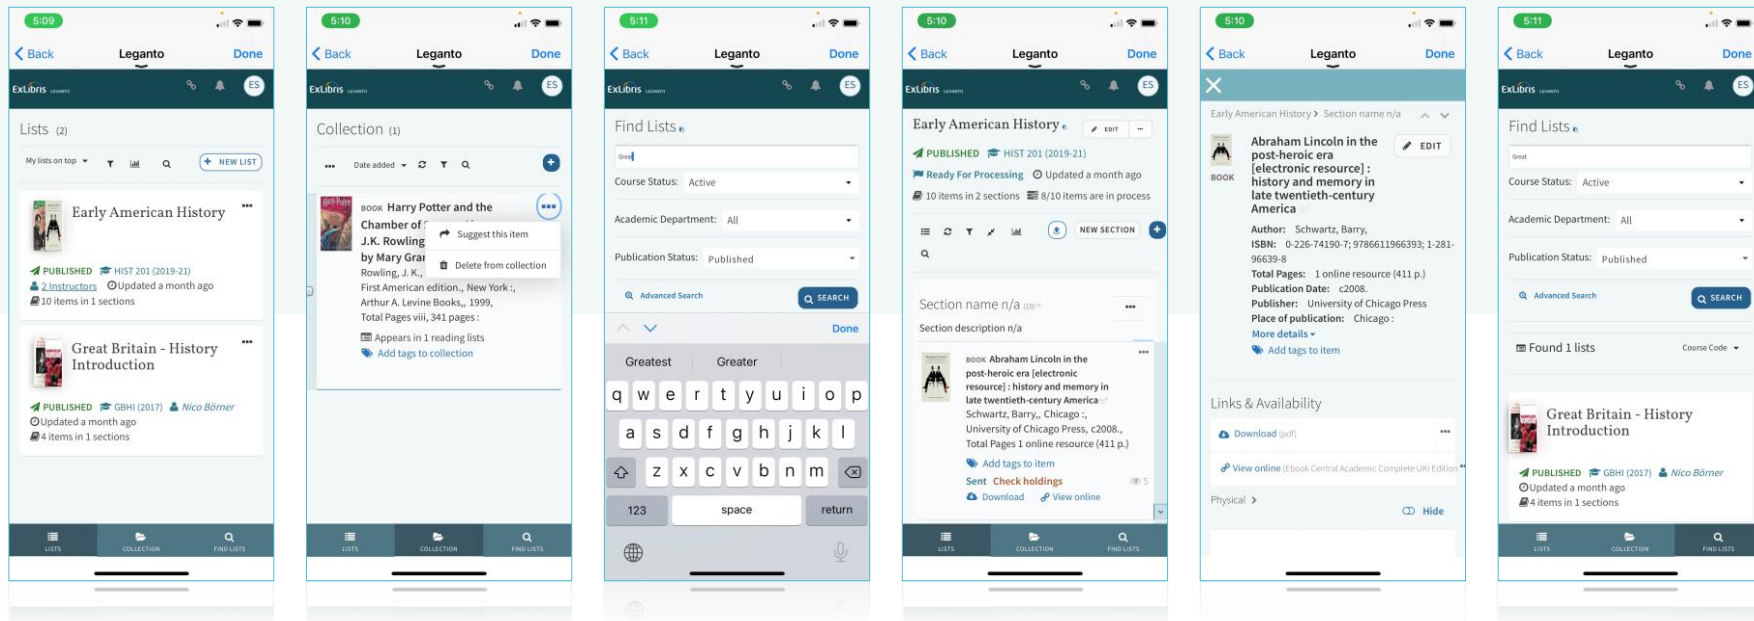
5:09
Back Leganto Done
ExLibris
ES
Lists (2)
My lists on top
NEW LIST
Early American History
PUBLISHED HIST 201 (2019-21)
2 Instructors Updated a month ago
10 items in 1 sections
Great Britain - History Introduction
PUBLISHED GBHI (2017) Nico Börner
Updated a month ago
4 items in 1 sections
LISTS COLLECTION FIND LISTS

5:10
Back Leganto Done
ExLibris
ES
Collection (1)
Date added
BOOK Harry Potter and the Chamber of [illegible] J.K. Rowling by Mary Gra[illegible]
Suggest this item
Delete from collection
Rowling, J. K., First American edition., New York :, Arthur A. Levine Books,, 1999, Total Pages viii, 341 pages :
Appears in 1 reading lists
Add tags to collection
LISTS COLLECTION FIND LISTS

5:11
Back Leganto Done
ExLibris
ES
Find Lists
Great
Course Status: Active
Academic Department: All
Publication Status: Published
Advanced Search
SEARCH
Done
Greatest Greater
q w e r t y u i o p
a s d f g h j k l
z x c v b n m
123 space return

5:10
Back Leganto Done
ExLibris
ES
Early American History
EDIT
PUBLISHED HIST 201 (2019-21)
Ready For Processing Updated a month ago
10 items in 2 sections 8/10 items are in process
NEW SECTION
Section name n/a
Section description n/a
BOOK Abraham Lincoln in the post-heroic era [electronic resource] : history and memory in late twentieth-century America
Schwartz, Barry,, Chicago :, University of Chicago Press, c2008., Total Pages 1 online resource (411 p.)
Add tags to item
Sent Check holdings
Download View online
LISTS COLLECTION FIND LISTS

5:10
Back Leganto Done
Early American History > Section name n/a
Abraham Lincoln in the post-heroic era [electronic resource] : history and memory in late twentieth-century America
EDIT
BOOK
Author: Schwartz, Barry,
ISBN: 0-226-74190-7; 9786611966393; 1-281-96639-8
Total Pages: 1 online resource (411 p.)
Publication Date: c2008.
Publisher: University of Chicago Press
Place of publication: Chicago :
More details
Add tags to item
Links & Availability
Download (pdf)
View online (Ebook Central Academic Complete UKI Edition
Physical
Hide

5:11
Back Leganto Done
ExLibris
ES
Find Lists
Great
Course Status: Active
Academic Department: All
Publication Status: Published
Advanced Search
SEARCH
Found 1 lists
Course Code
Great Britain - History Introduction
PUBLISHED GBHI (2017) Nico Börner
Updated a month ago
4 items in 1 sections
LISTS COLLECTION FIND LISTS